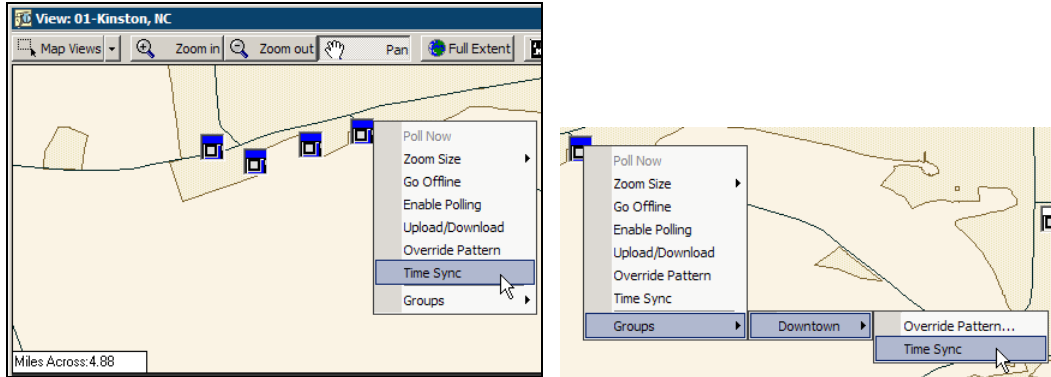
View: 01-Kinston, NC

Map Views | Zoom in | Zoom out | Pan | Full Extent

Poll Now
Zoom Size
Go Offline
Enable Polling
Upload/Download
Override Pattern
Time Sync
Groups

Miles Across:4.88

Poll Now
Zoom Size
Go Offline
Enable Polling
Upload/Download
Override Pattern
Time Sync
Groups
Downtown
Override Pattern...
Time Sync